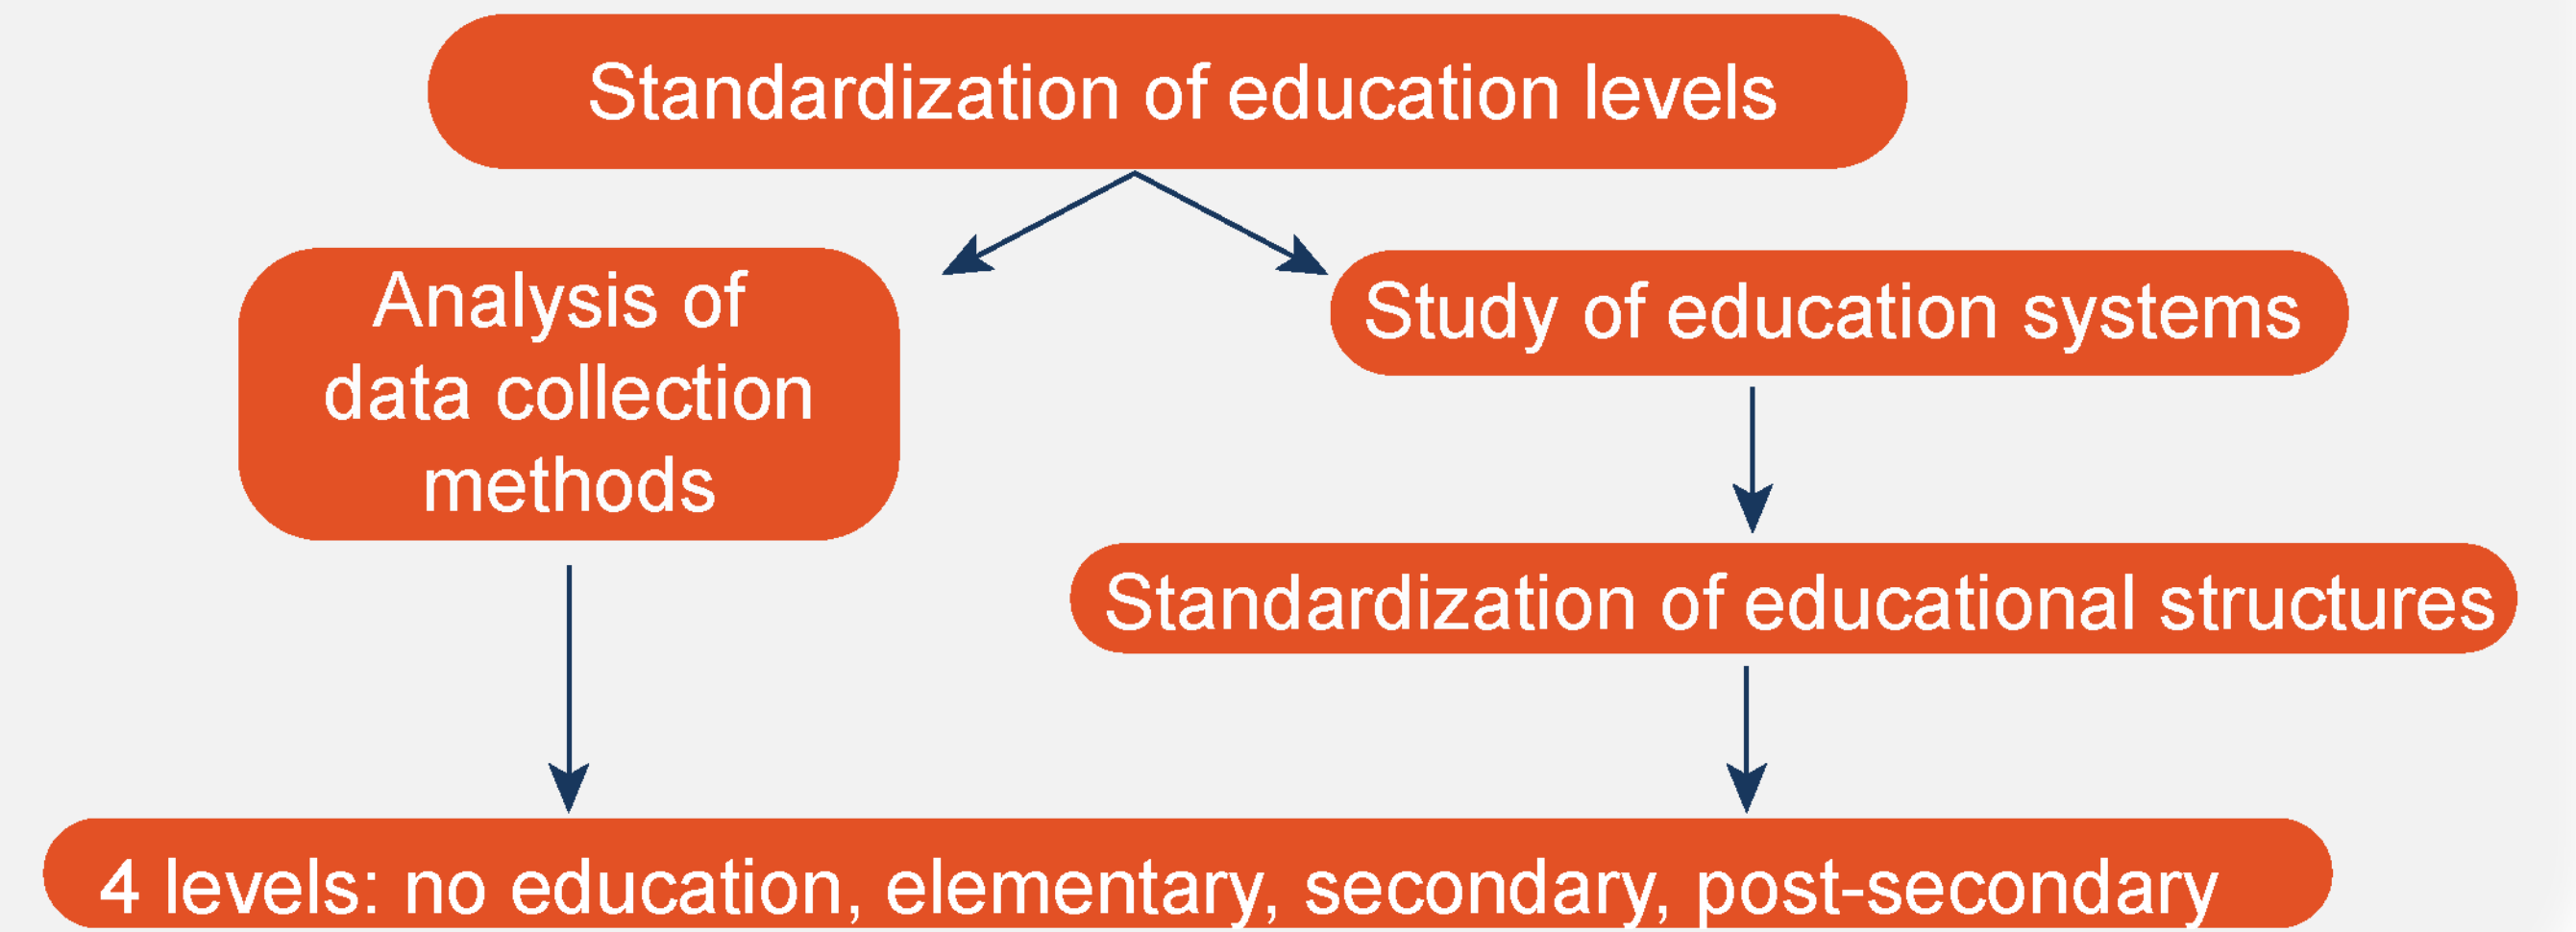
Standardization of education levels

Analysis of data collection methods

Study of education systems

Standardization of educational structures

4 levels: no education, elementary, secondary, post-secondary